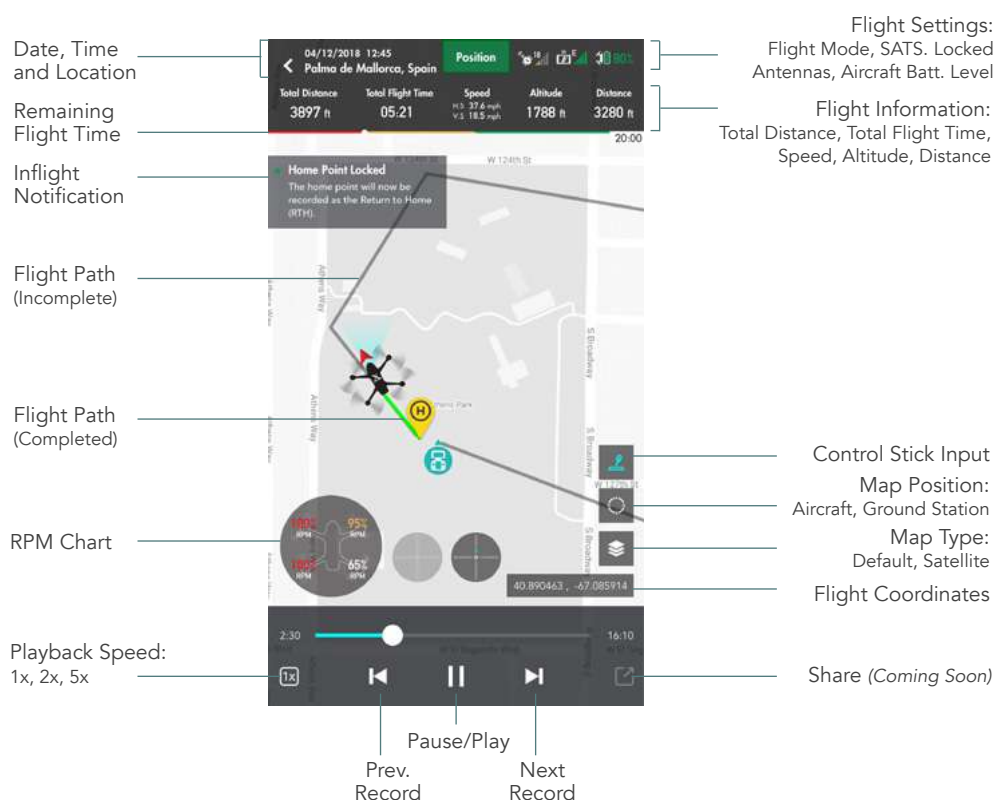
Date, Time and Location

04/12/2018 12:45
Palma de Mallorca, Spain

Position

18

E

80%

Flight Settings:
Flight Mode, SATS. Locked Antennas, Aircraft Batt. Level

Remaining Flight Time

| Total Distance | Total Flight Time | Speed | Altitude | Distance |
|---|---|---|---|---|
| 3897 ft | 05:21 | H.S 37.6 mph V.S 18.5 mph | 1788 ft | 3280 ft |

Flight Information:
Total Distance, Total Flight Time, Speed, Altitude, Distance

20:00

Inflight Notification

Home Point Locked
The home point will now be recorded as the Return to Home (RTH).

W 124th St

Flight Path (Incomplete)

Athens Way

S Broadway

Flight Path (Completed)

Park

Control Stick Input

Map Position:
Aircraft, Ground Station

RPM Chart

100% RPM
95% RPM
100% RPM
65% RPM

Map Type:
Default, Satellite

40.890463 , -67.085914

Flight Coordinates

2:30

16:10

Playback Speed:
1x, 2x, 5x

1x

Share (Coming Soon)

Pause/Play

Prev. Record

Next Record